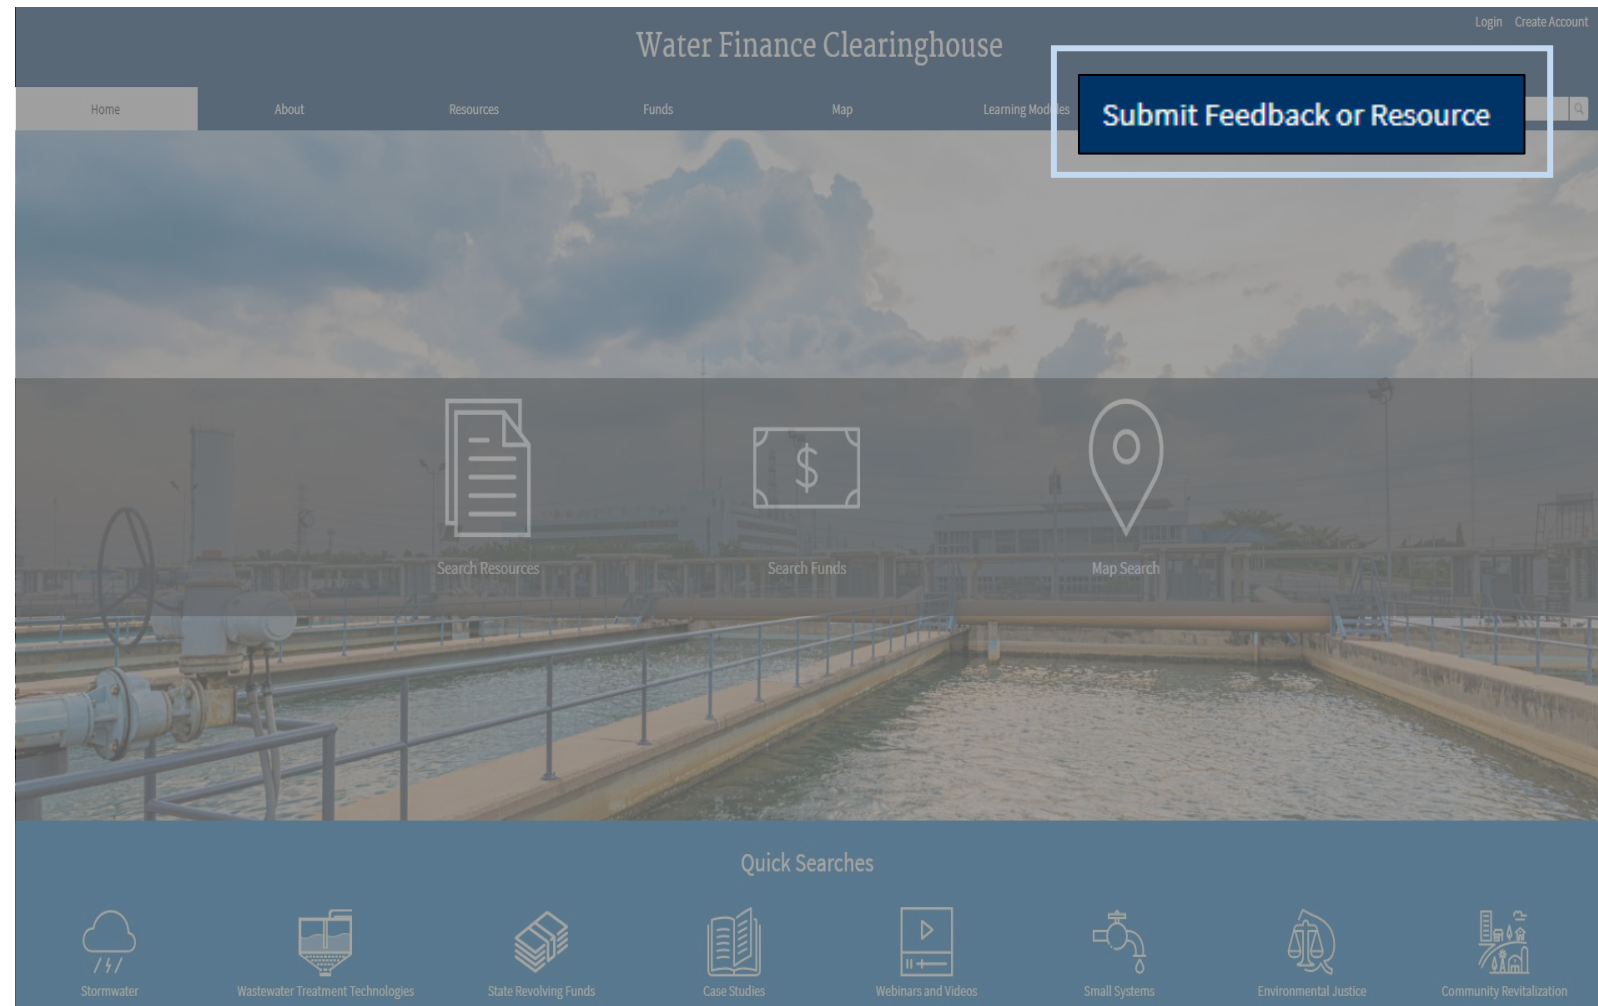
Login Create Account

Water Finance Clearinghouse

Home About Resources Funds Map Learning Mod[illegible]es

Submit Feedback or Resource

Search Resources

Search Funds

Map Search

Quick Searches

Stormwater

Wastewater Treatment Technologies

State Revolving Funds

Case Studies

Webinars and Videos

Small Systems

Environmental Justice

Community Revitalization